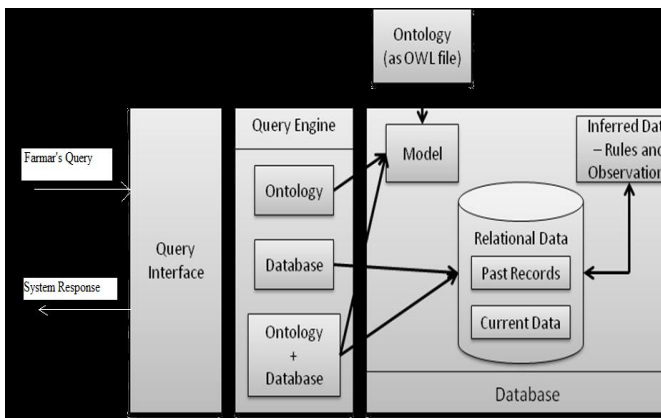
Ontology (as OWL file)

Farmar's Query

System Response

Query Interface

Query Engine

Ontology

Database

Ontology + Database

Model

Inferred Dat – Rules and Observation

Relational Data

Past Records

Current Data

Database